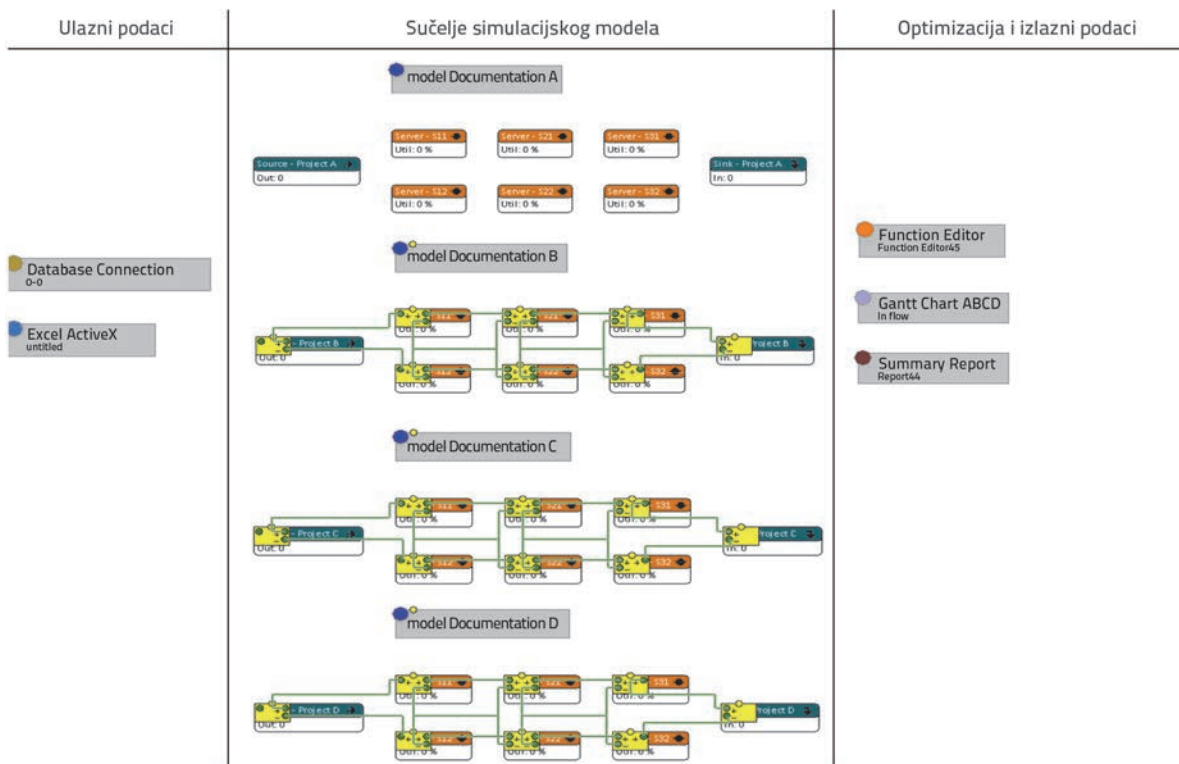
Ulazni podaci

Database Connection
0-0

Excel ActiveX
untitled

Sučelje simulacijskog modela

model Documentation A

Source - Project A
Out: 0

Server - S11
Util: 0 %

Server - S21
Util: 0 %

Server - S31
Util: 0 %

Sink - Project A
In: 0

Server - S12
Util: 0 %

Server - S22
Util: 0 %

Server - S32
Util: 0 %

model Documentation B

- Project B
Out: 0

S11
Out: 0 %

S21
Out: 0 %

S31
Out: 0 %

roject B
In: 0

S12
Out: 0 %

S22
Out: 0 %

S32
Out: 0 %

model Documentation C

- Project C
Out: 0

S11
Out: 0 %

S21
Out: 0 %

S31
Out: 0 %

roject C
In: 0

S12
Out: 0 %

S22
Out: 0 %

S32
Out: 0 %

model Documentation D

- Project D
Out: 0

S11
Out: 0 %

S21
Out: 0 %

S31
Out: 0 %

roject D
In: 0

S12
Out: 0 %

S22
Out: 0 %

S32
Out: 0 %

Optimizacija i izlazni podaci

Function Editor
Function Editor45

Gantt Chart ABCD
In flow

Summary Report
Report44